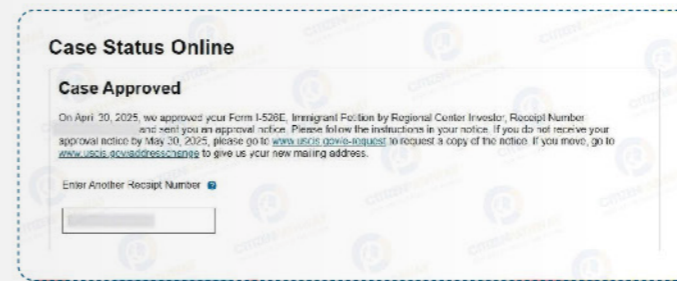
Case Status Online

Case Approved

On April 30, 2025, we approved your Form I-526E, Immigrant Petition by Regional Center Investor, Receipt Number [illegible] and sent you an approval notice. Please follow the instructions in your notice. If you do not receive your approval notice by May 30, 2025, please go to www.uscis.gov/e-request to request a copy of the notice. If you move, go to www.uscis.gov/addresschange to give us your new mailing address.

Enter Another Receipt Number

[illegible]